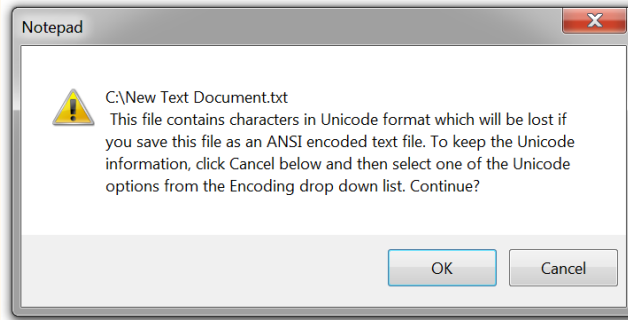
Notepad

C:\New Text Document.txt
This file contains characters in Unicode format which will be lost if you save this file as an ANSI encoded text file. To keep the Unicode information, click Cancel below and then select one of the Unicode options from the Encoding drop down list. Continue?

OK

Cancel